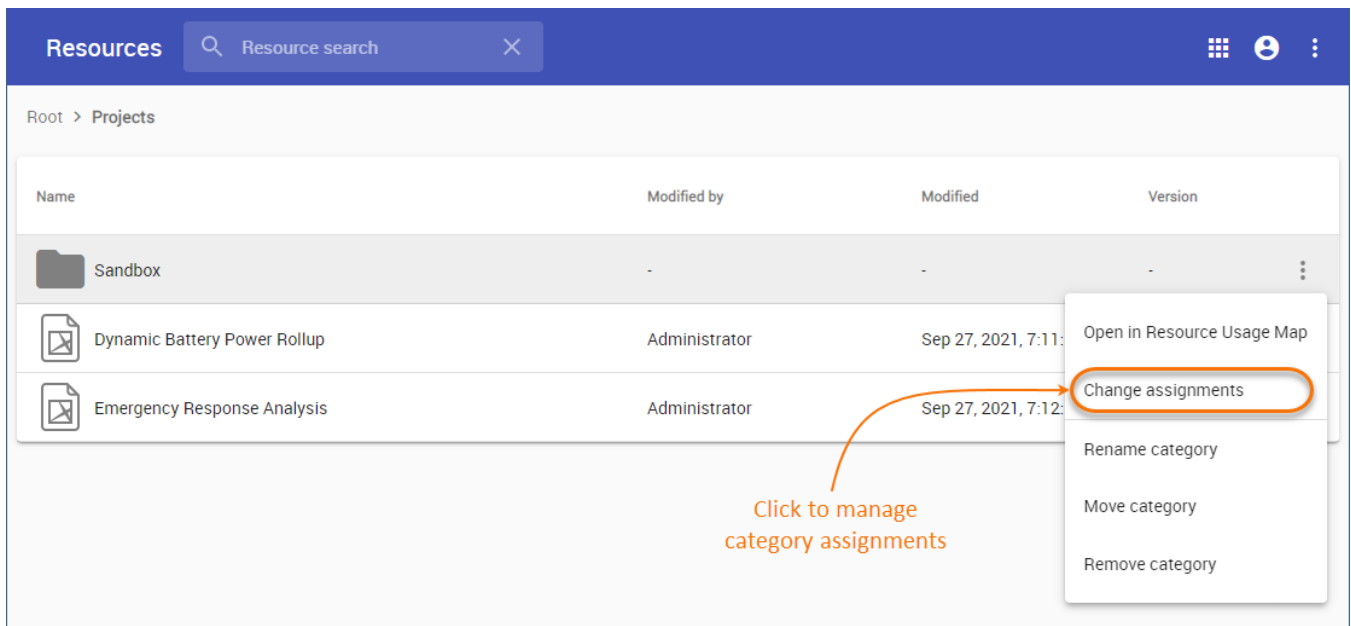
Resources

Resource search

Root > Projects

| Name | Modified by | Modified | Version |
|---|---|---|---|
| Sandbox | - | - | - |
| Dynamic Battery Power Rollup | Administrator | Sep 27, 2021, 7:11 | |
| Emergency Response Analysis | Administrator | Sep 27, 2021, 7:12 | |

Open in Resource Usage Map

Change assignments

Rename category

Move category

Remove category

Click to manage category assignments